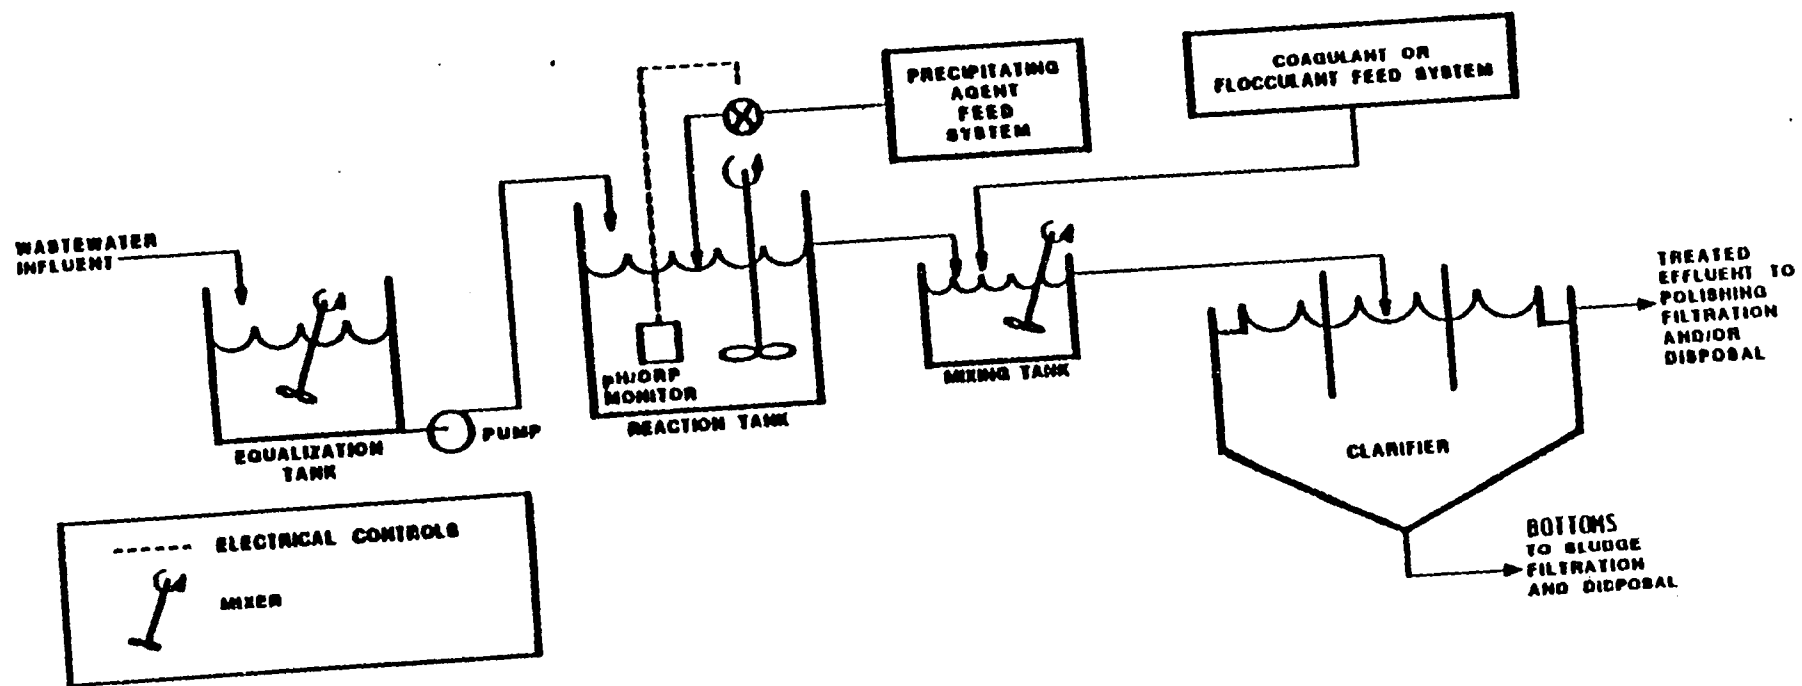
PRECIPITATING AGENT FEED SYSTEM

COAGULANT OR FLOCCULANT FEED SYSTEM

WASTEWATER INFLUENT

EQUALIZATION TANK

PUMP

pH/ORP MONITOR

REACTION TANK

MIXING TANK

TREATED EFFLUENT TO POLISHING FILTRATION AND/OR DISPOSAL

CLARIFIER

BOTTOMS TO SLUDGE FILTRATION AND DISPOSAL

ELECTRICAL CONTROLS

MIXER